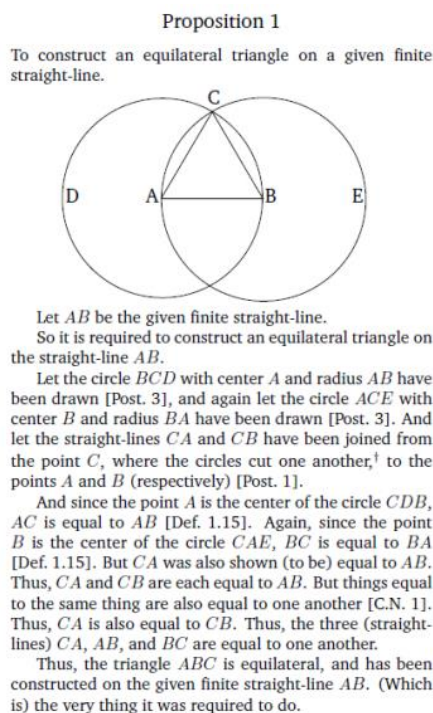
Proposition 1

To construct an equilateral triangle on a given finite straight-line.

C

D A B E

Let $AB$ be the given finite straight-line.

So it is required to construct an equilateral triangle on the straight-line $AB$.

Let the circle $BCD$ with center $A$ and radius $AB$ have been drawn [Post. 3], and again let the circle $ACE$ with center $B$ and radius $BA$ have been drawn [Post. 3]. And let the straight-lines $CA$ and $CB$ have been joined from the point $C$, where the circles cut one another,$^{\dagger}$ to the points $A$ and $B$ (respectively) [Post. 1].

And since the point $A$ is the center of the circle $CDB$, $AC$ is equal to $AB$ [Def. 1.15]. Again, since the point $B$ is the center of the circle $CAE$, $BC$ is equal to $BA$ [Def. 1.15]. But $CA$ was also shown (to be) equal to $AB$. Thus, $CA$ and $CB$ are each equal to $AB$. But things equal to the same thing are also equal to one another [C.N. 1]. Thus, $CA$ is also equal to $CB$. Thus, the three (straight-lines) $CA$, $AB$, and $BC$ are equal to one another.

Thus, the triangle $ABC$ is equilateral, and has been constructed on the given finite straight-line $AB$. (Which is) the very thing it was required to do.